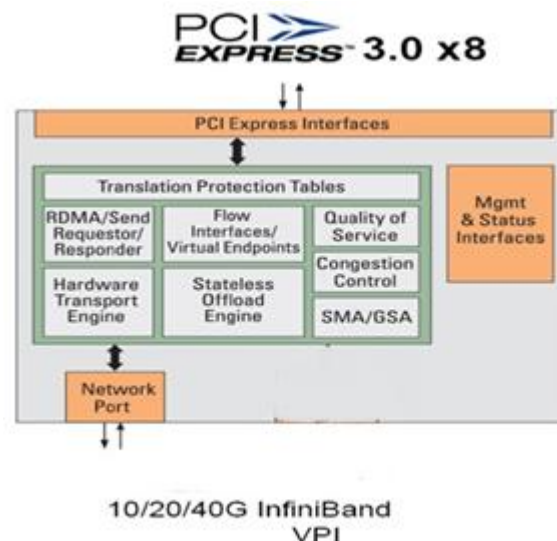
PCI EXPRESS 3.0 x8

PCI Express Interfaces

Translation Protection Tables

RDMA/Send Requestor/ Responder

Flow Interfaces/ Virtual Endpoints

Quality of Service

Congestion Control

Hardware Transport Engine

Stateless Offload Engine

SMA/GSA

Mgmt & Status Interfaces

Network Port

10/20/40G InfiniBand VPI